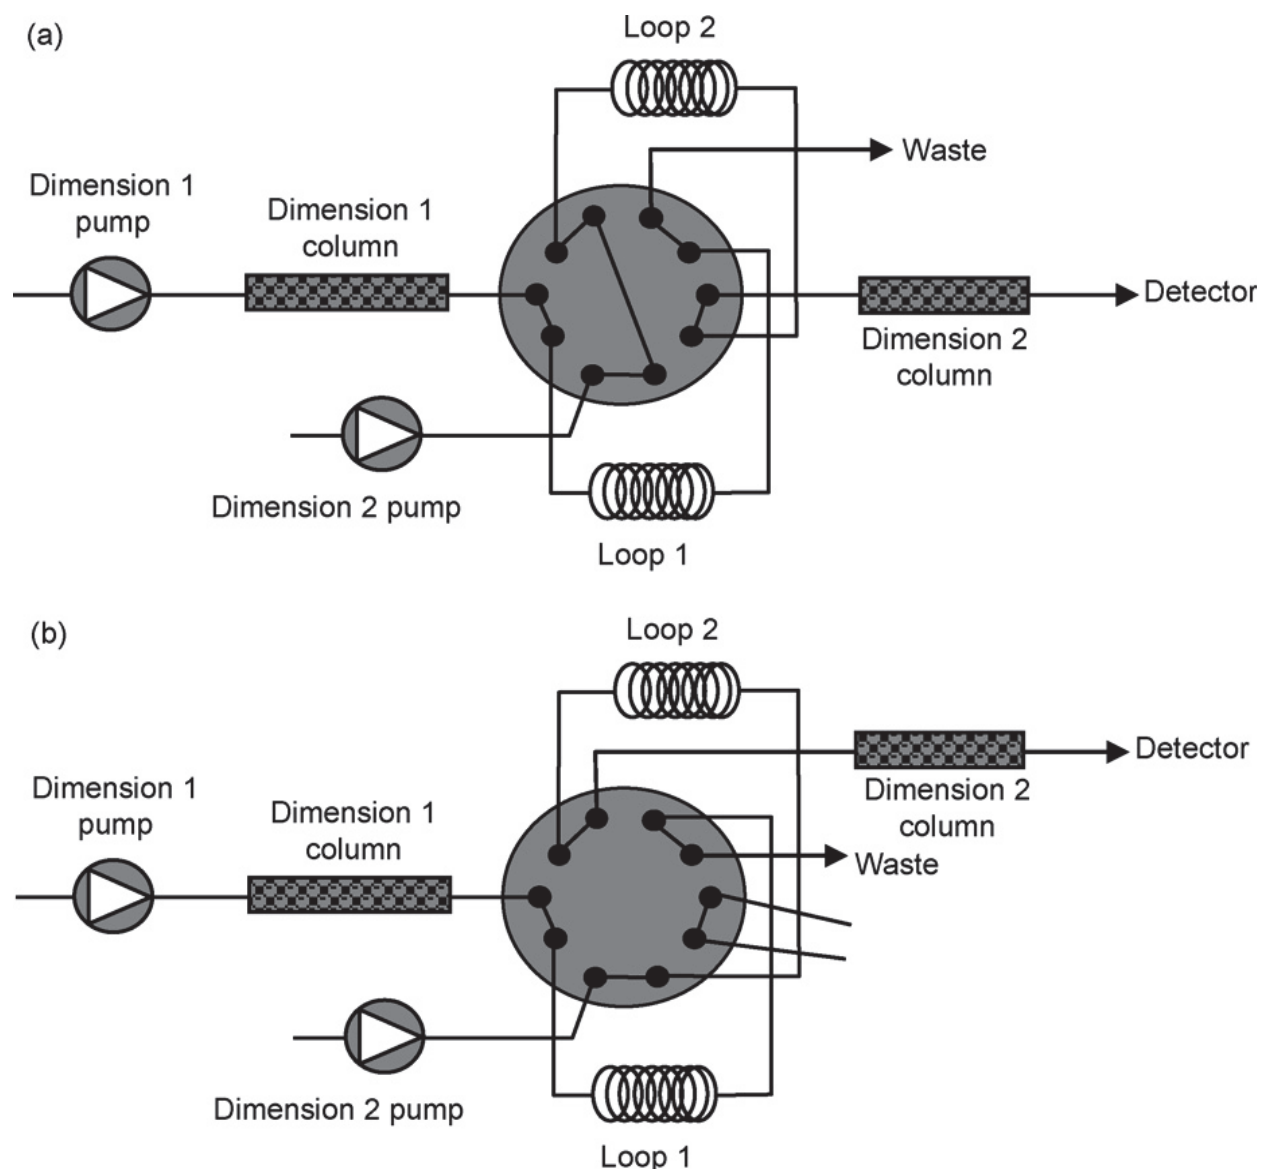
(a)

Loop 2

Waste

Dimension 1 pump

Dimension 1 column

Detector

Dimension 2 column

Dimension 2 pump

Loop 1

(b)

Loop 2

Detector

Dimension 1 pump

Dimension 1 column

Dimension 2 column

Waste

Dimension 2 pump

Loop 1